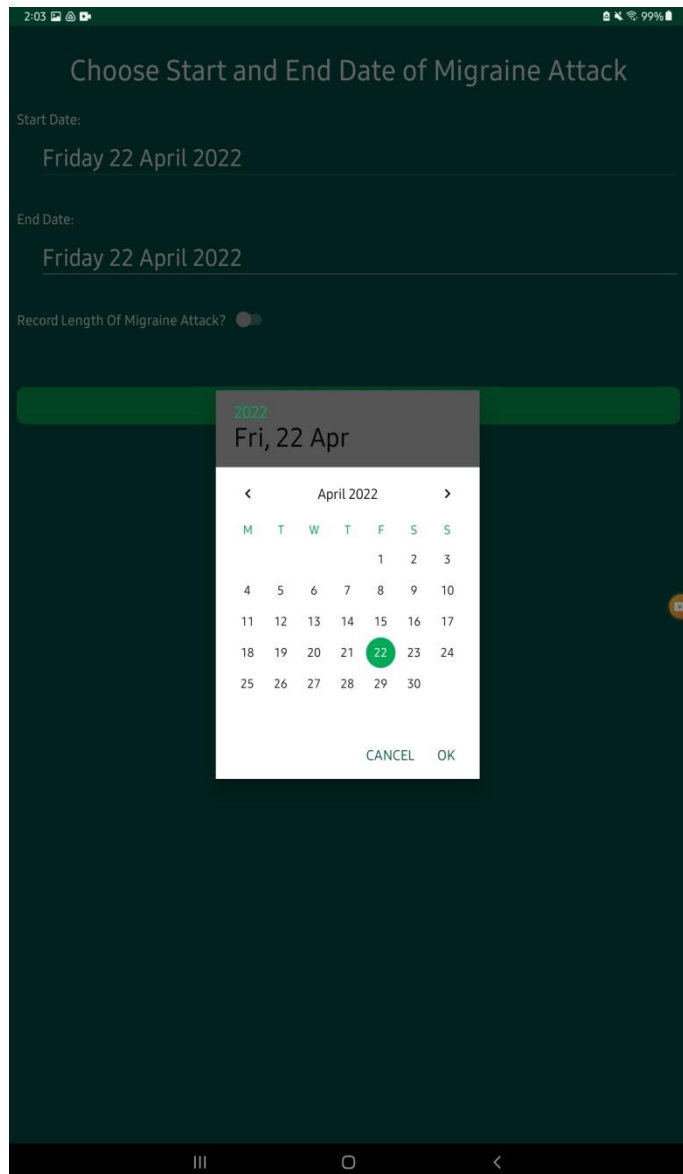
2:03 99%

Choose Start and End Date of Migraine Attack

Start Date:

Friday 22 April 2022

End Date:

Friday 22 April 2022

Record Length Of Migraine Attack?

2022
Fri, 22 Apr

‹ April 2022 ›

| M | T | W | T | F | S | S |
|---|---|---|---|---|---|---|
| | | | | 1 | 2 | 3 |
| 4 | 5 | 6 | 7 | 8 | 9 | 10 |
| 11 | 12 | 13 | 14 | 15 | 16 | 17 |
| 18 | 19 | 20 | 21 | 22 | 23 | 24 |
| 25 | 26 | 27 | 28 | 29 | 30 | |

CANCEL OK